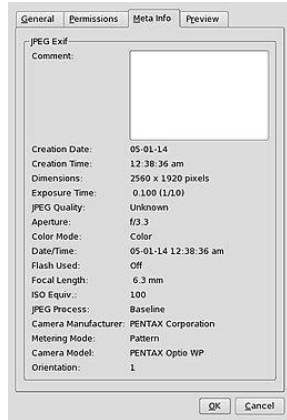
General Permissions Meta Info Preview

JPEG Exif

Comment:

| | |
|---|---|
| Creation Date: | 05-01-14 |
| Creation Time: | 12:38:36 am |
| Dimensions: | 2560 x 1920 pixels |
| Exposure Time: | 0.100 (1/10) |
| JPEG Quality: | Unknown |
| Aperture: | f/3.3 |
| Color Mode: | Color |
| Date/Time: | 05-01-14 12:38:36 am |
| Flash Used: | Off |
| Focal Length: | 6.3 mm |
| ISO Equiv.: | 100 |
| JPEG Process: | Baseline |
| Camera Manufacturer: | PENTAX Corporation |
| Metering Mode: | Pattern |
| Camera Model: | PENTAX Optio WP |
| Orientation: | 1 |

OK Cancel